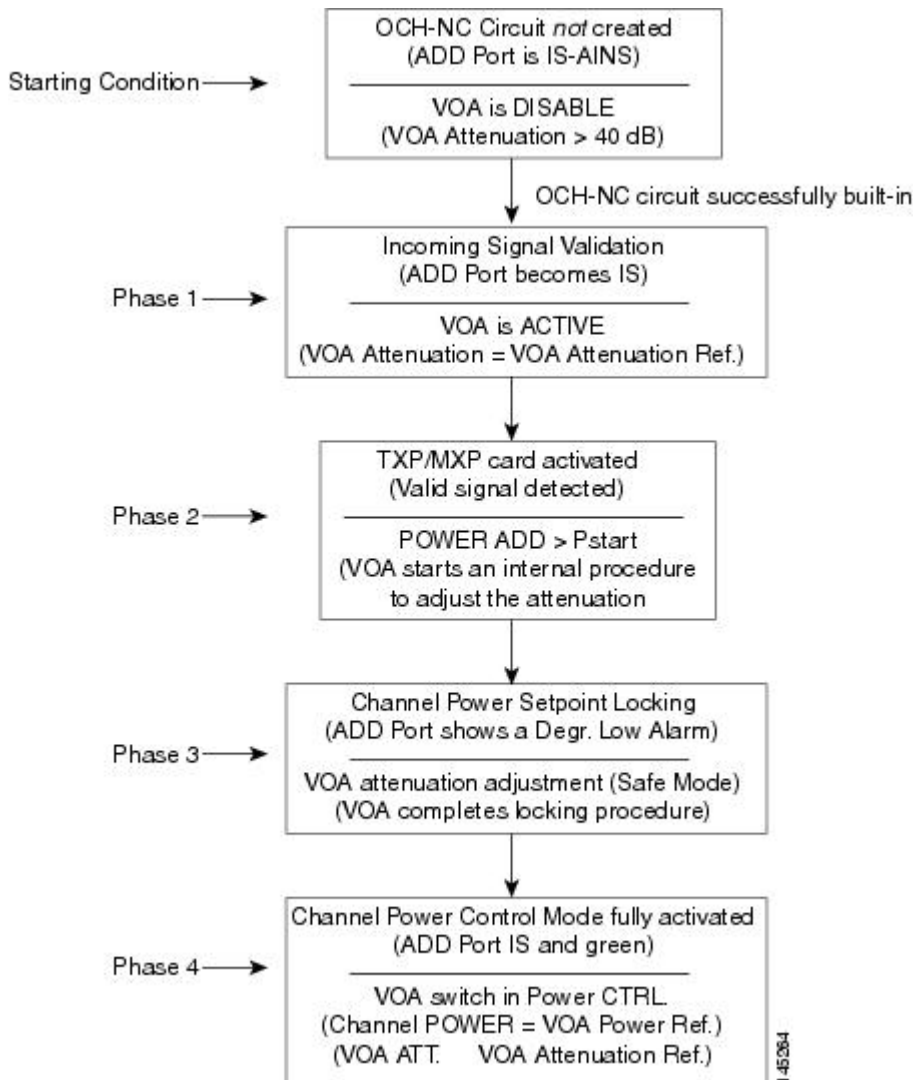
Starting Condition

OCH-NC Circuit *not* created
(ADD Port is IS-AINS)

VOA is DISABLE
(VOA Attenuation > 40 dB)

OCH-NC circuit successfully built-in

Phase 1

Incoming Signal Validation
(ADD Port becomes IS)

VOA is ACTIVE
(VOA Attenuation = VOA Attenuation Ref.)

Phase 2

TXP/MXP card activated
(Valid signal detected)

POWER ADD > Pstart
(VOA starts an internal procedure
to adjust the attenuation

Phase 3

Channel Power Setpoint Locking
(ADD Port shows a Degr. Low Alarm)

VOA attenuation adjustment (Safe Mode)
(VOA completes locking procedure)

Phase 4

Channel Power Control Mode fully activated
(ADD Port IS and green)

VOA switch in Power CTRL.
(Channel POWER = VOA Power Ref.)
(VOA ATT. VOA Attenuation Ref.)

145264